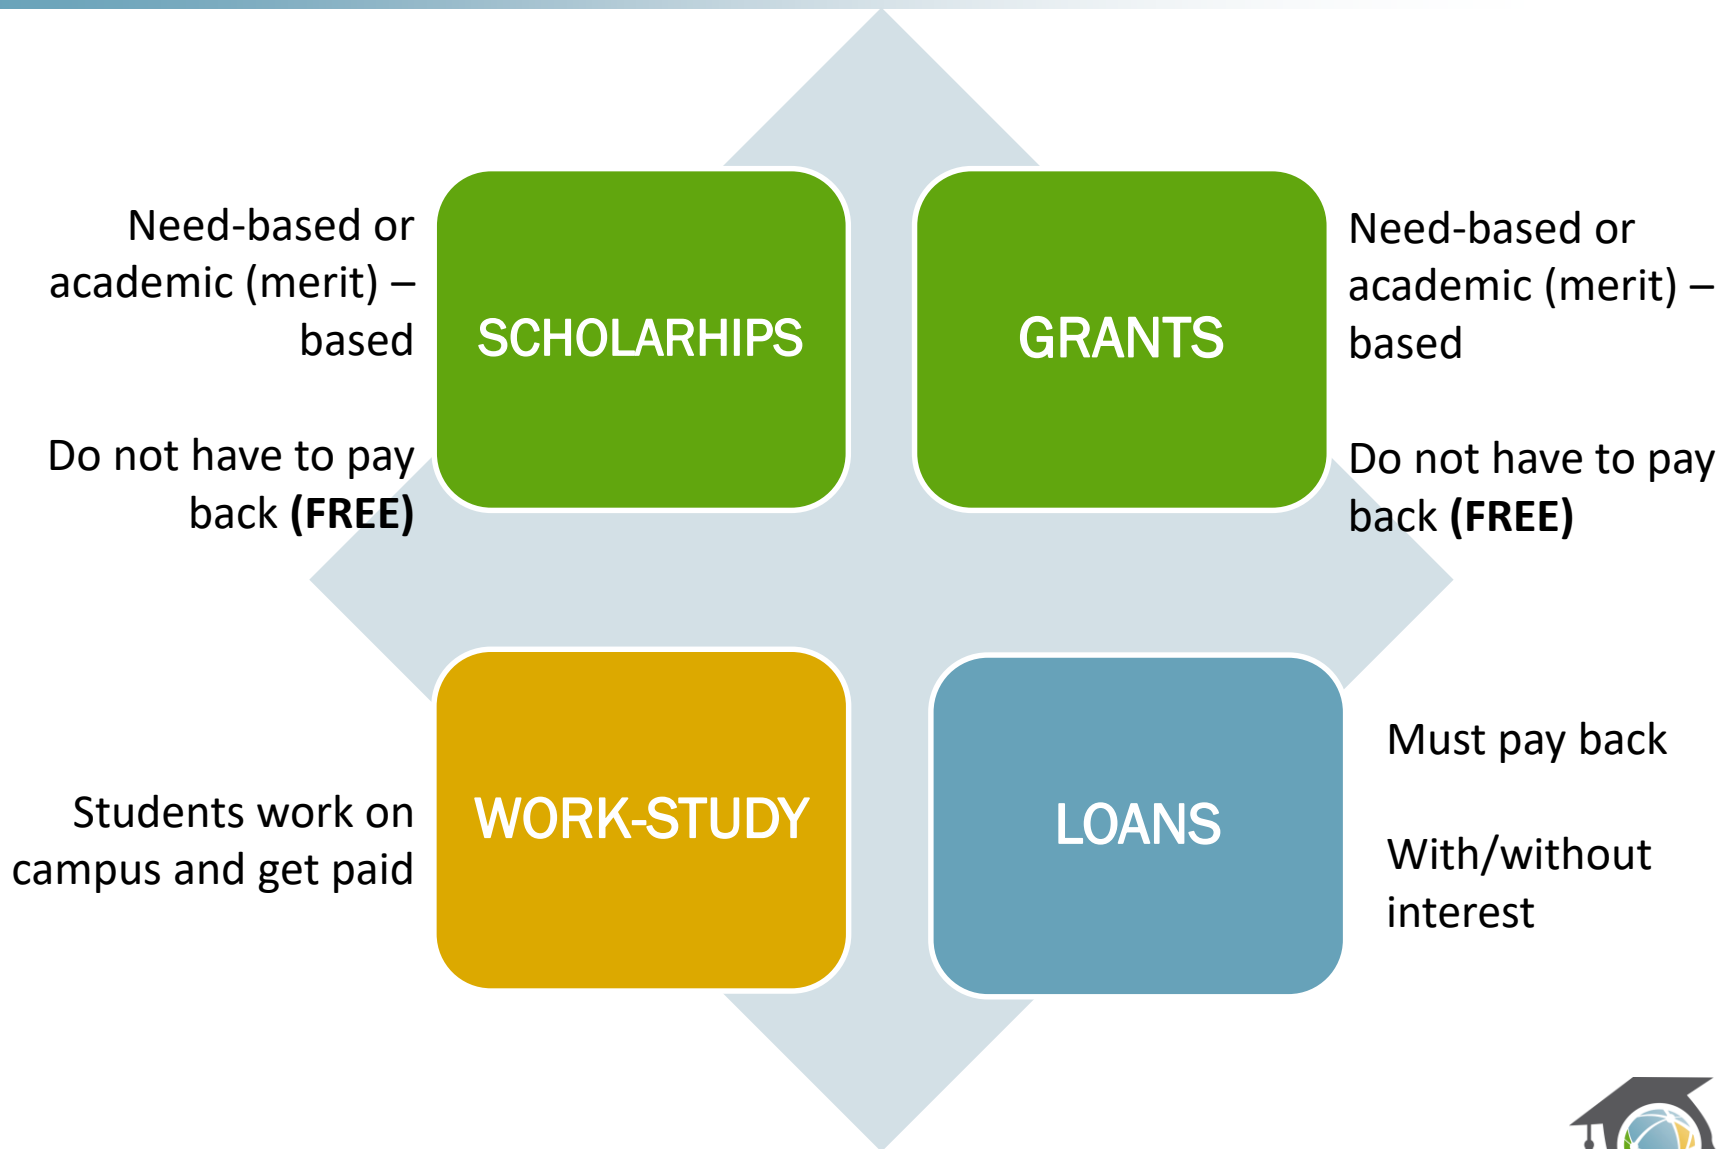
Need-based or academic (merit) – based

Do not have to pay back **(FREE)**

SCHOLARHIPS

GRANTS

Need-based or academic (merit) – based

Do not have to pay back **(FREE)**

Students work on campus and get paid

WORK-STUDY

LOANS

Must pay back

With/without interest